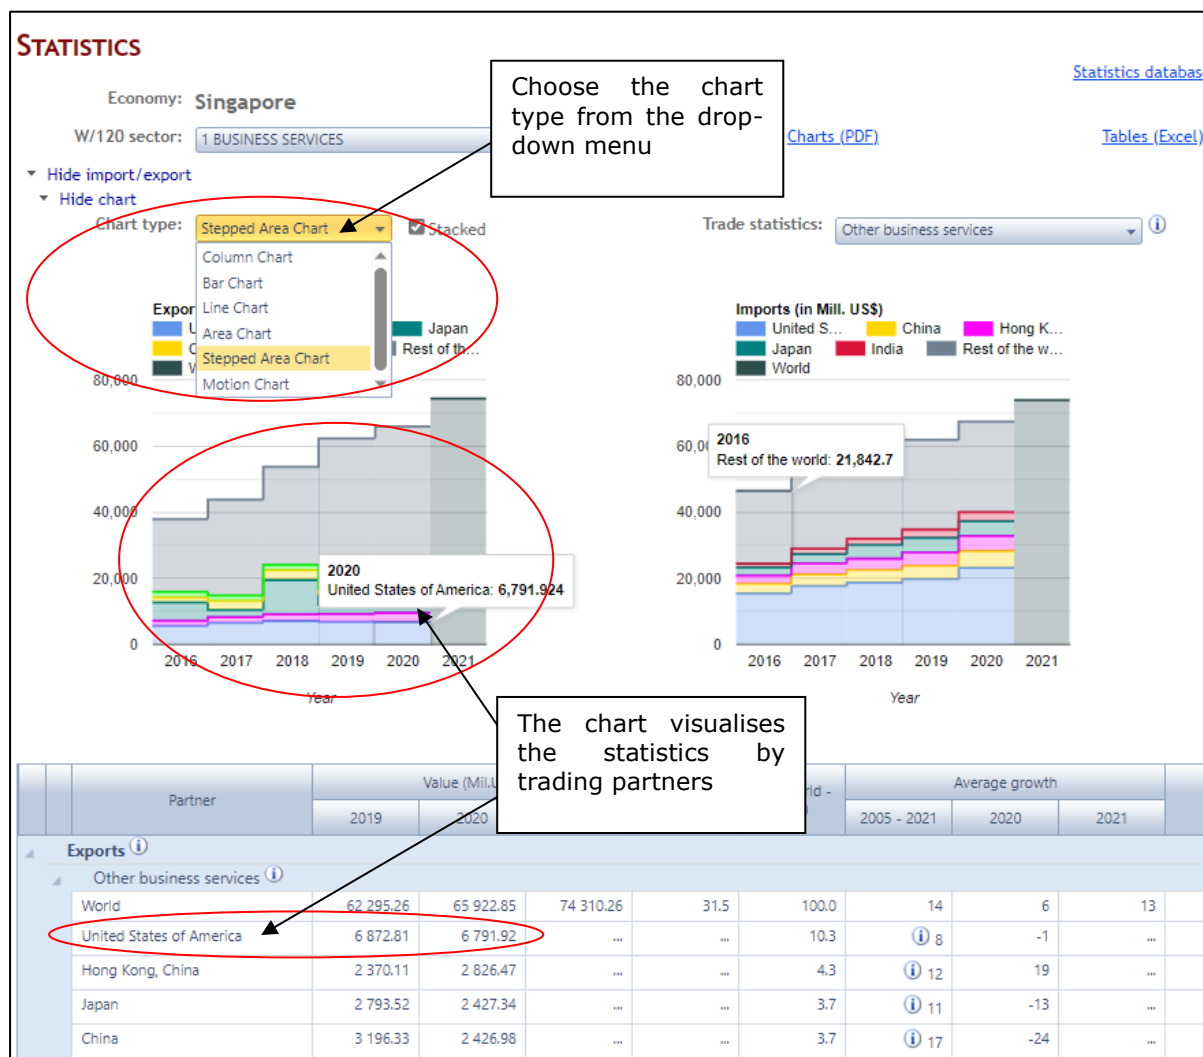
STATISTICS

Statistics databas

Economy: Singapore

W/120 sector: 1 BUSINESS SERVICES

Charts (PDF)

Tables (Excel)

Choose the chart type from the drop-down menu

Hide import/export

Hide chart

Chart type: Stepped Area Chart

Stacked

Trade statistics: Other business services

Column Chart
Bar Chart
Line Chart
Area Chart
Stepped Area Chart
Motion Chart

Expor

Japan

Rest of th...

80,000

60,000

40,000

20,000

0

2020
United States of America: 6,791.924

2016 2017 2018 2019 2020 2021

Year

Imports (in Mill. US$)

United S... China Hong K...

Japan India Rest of the w...

World

80,000

60,0

2016
Rest of the world: 21,842.7

40,000

20,000

0

2016 2017 2018 2019 2020 2021

Year

The chart visualises the statistics by trading partners

| | Partner | Value (Mil.U | | | | rld - | Average growth | | |
|---|---|---|---|---|---|---|---|---|---|
| | | 2019 | 2020 | | | | 2005 - 2021 | 2020 | 2021 |
| Exports | | | | | | | | | |
| Other business services | | | | | | | | | |
| | World | 62 295.26 | 65 922.85 | 74 310.26 | 31.5 | 100.0 | 14 | 6 | 13 |
| | United States of America | 6 872.81 | 6 791.92 | ... | ... | 10.3 | 8 | -1 | ... |
| | Hong Kong, China | 2 370.11 | 2 826.47 | ... | ... | 4.3 | 12 | 19 | ... |
| | Japan | 2 793.52 | 2 427.34 | ... | ... | 3.7 | 11 | -13 | ... |
| | China | 3 196.33 | 2 426.98 | ... | ... | 3.7 | 17 | -24 | ... |